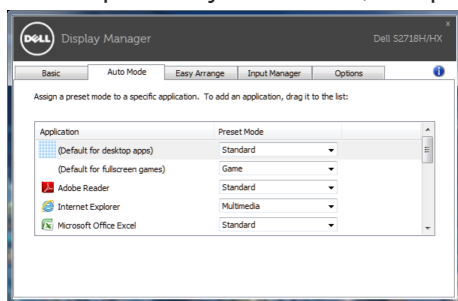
DELL Display Manager Dell S2718H/HX

Basic | Auto Mode | Easy Arrange | Input Manager | Options

Assign a preset mode to a specific application. To add an application, drag it to the list:

| Application | Preset Mode |
|---|---|
| (Default for desktop apps) | Standard |
| (Default for fullscreen games) | Game |
| Adobe Reader | Standard |
| Internet Explorer | Multimedia |
| Microsoft Office Excel | Standard |